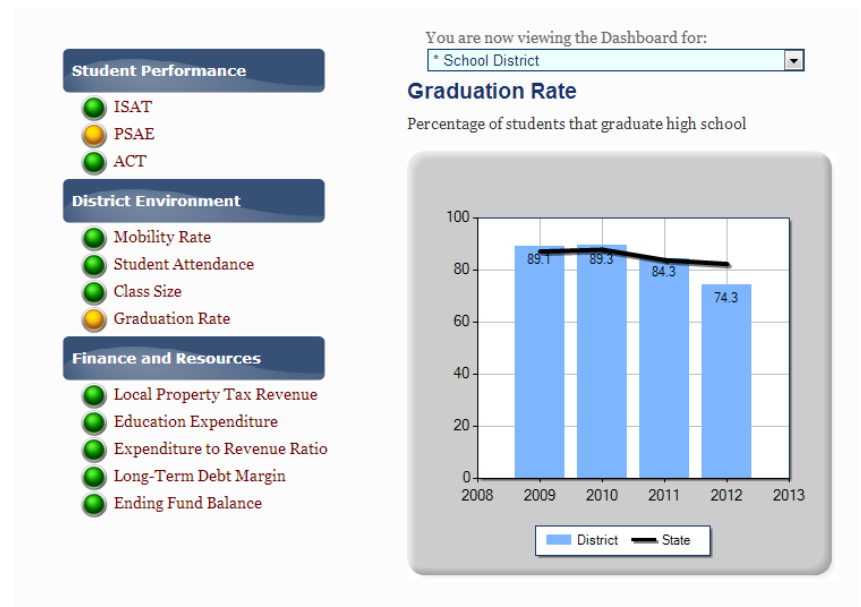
Student Performance

ISAT
PSAE
ACT

District Environment

Mobility Rate
Student Attendance
Class Size
Graduation Rate

Finance and Resources

Local Property Tax Revenue
Education Expenditure
Expenditure to Revenue Ratio
Long-Term Debt Margin
Ending Fund Balance

You are now viewing the Dashboard for:

* School District

Graduation Rate

Percentage of students that graduate high school

100
80
60
40
20
0
2008
2009
2010
2011
2012
2013
89.1
89.3
84.3
74.3

District
State